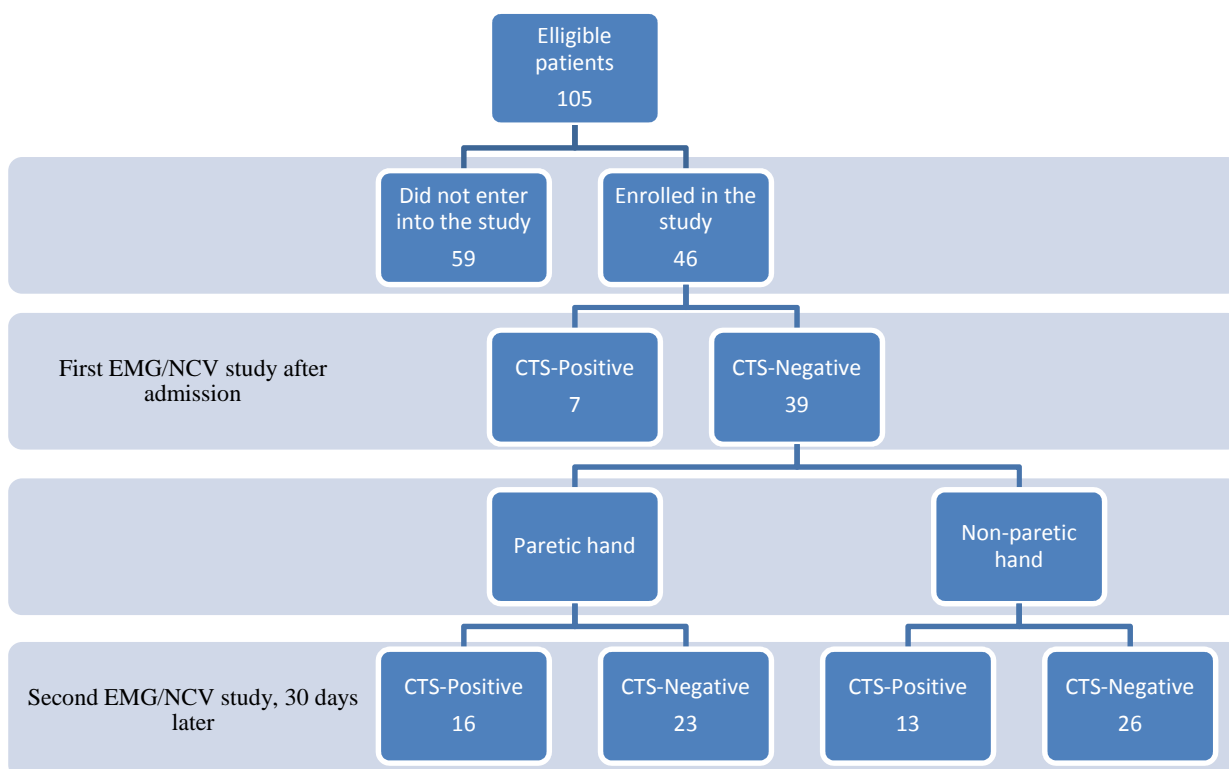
Elligible patients
105

Did not enter into the study
59

Enrolled in the study
46

First EMG/NCV study after admission

CTS-Positive
7

CTS-Negative
39

Paretic hand

Non-paretic hand

Second EMG/NCV study, 30 days later

CTS-Positive
16

CTS-Negative
23

CTS-Positive
13

CTS-Negative
26